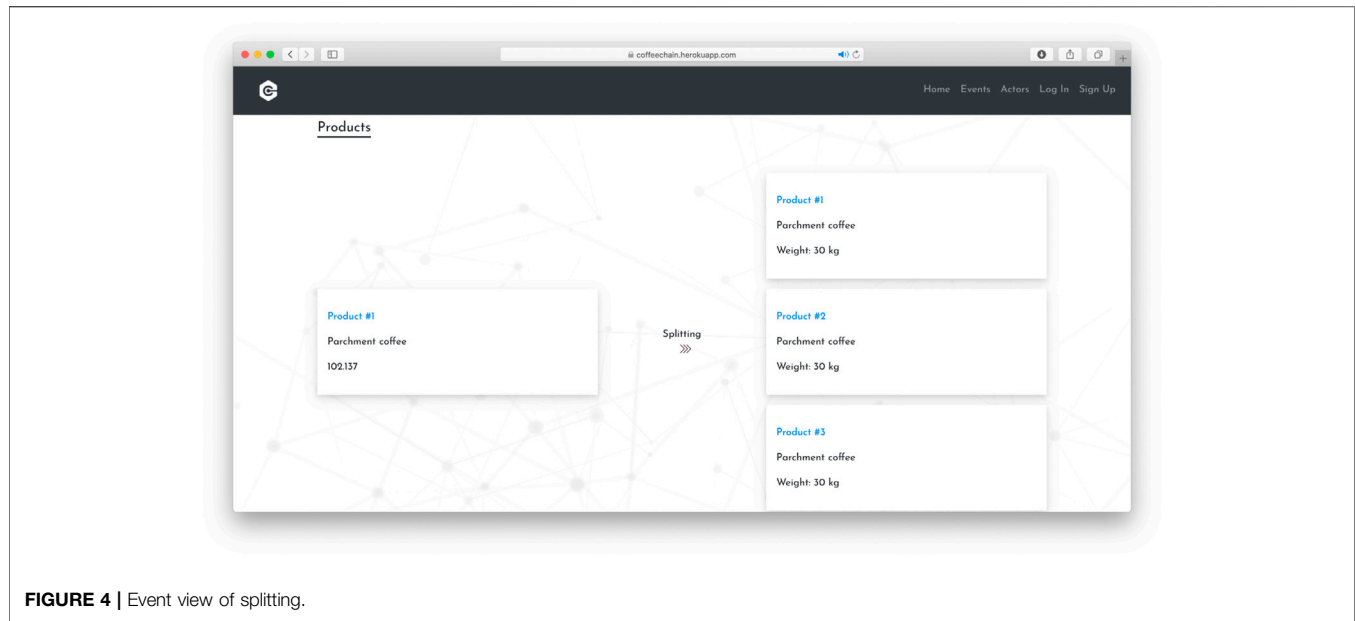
coffeechain.herokuapp.com

Home Events Actors Log In Sign Up

Products

Product #1

Parchment coffee

102.137

Splitting

Product #1

Parchment coffee

Weight: 30 kg

Product #2

Parchment coffee

Weight: 30 kg

Product #3

Parchment coffee

Weight: 30 kg

FIGURE 4 | Event view of splitting.